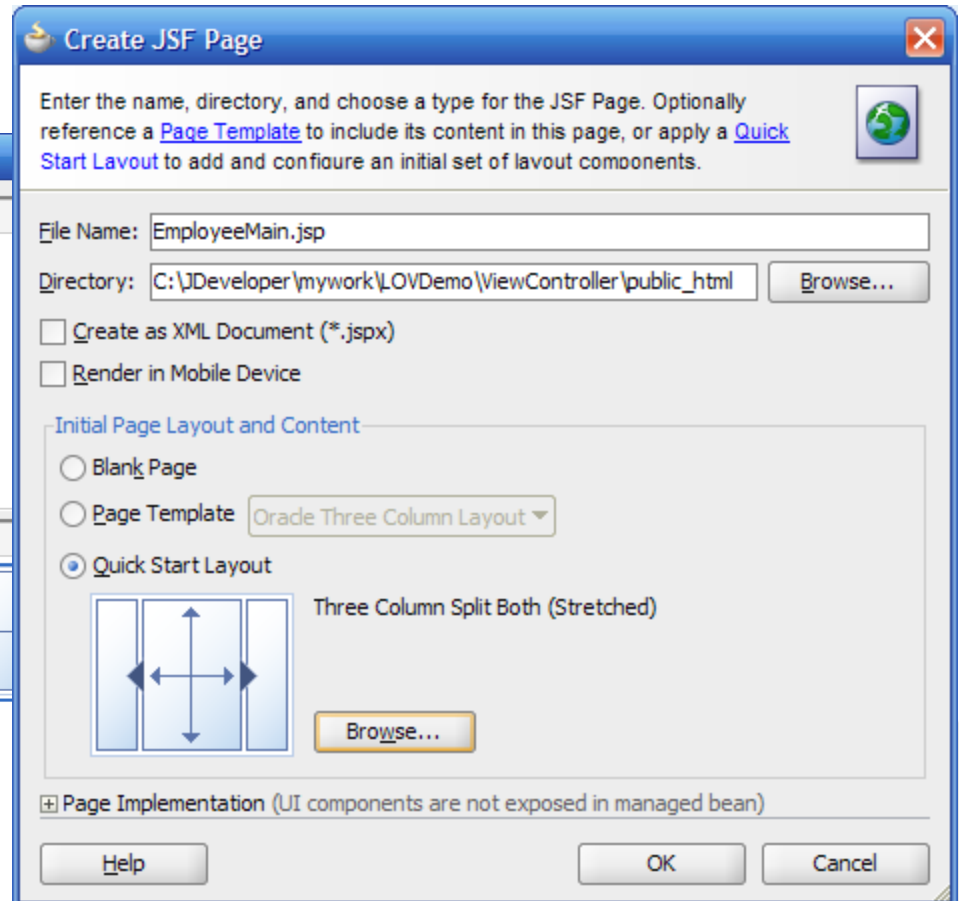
Create JSF Page

Enter the name, directory, and choose a type for the JSF Page. Optionally reference a Page Template to include its content in this page, or apply a Quick Start Layout to add and configure an initial set of layout components.

File Name: EmployeeMain.jsp

Directory: C:\JDeveloper\mywork\LOVDemo\ViewController\public_html Browse...

Create as XML Document (*.jspx)

Render in Mobile Device

Initial Page Layout and Content

Blank Page

Page Template Oracle Three Column Layout

Quick Start Layout

Three Column Split Both (Stretched)

Browse...

Page Implementation (UI components are not exposed in managed bean)

Help OK Cancel